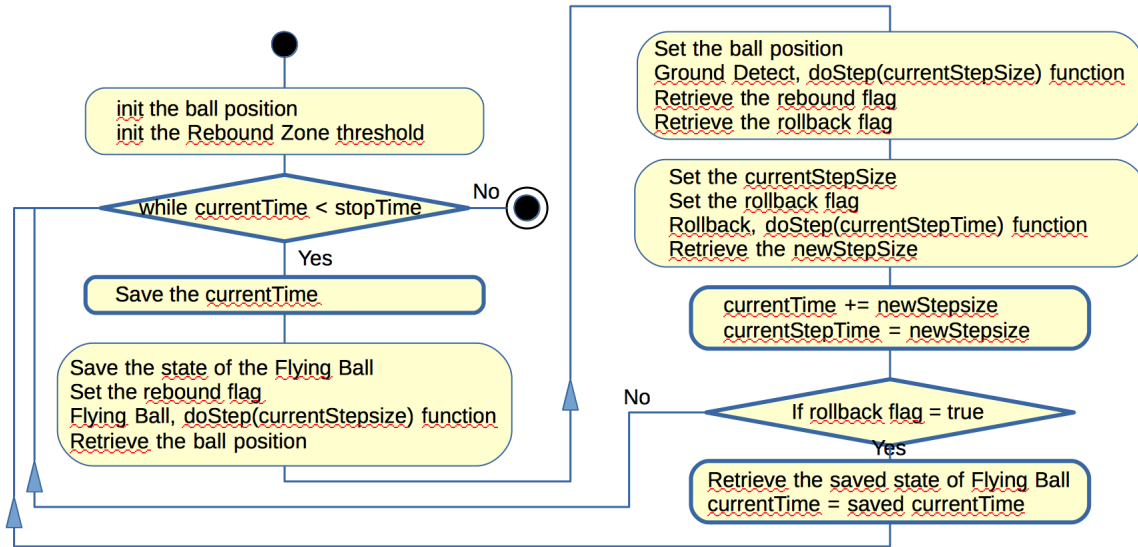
init the ball position
init the Rebound Zone threshold

while currentTime < stopTime

No

Yes

Save the currentTime

Save the state of the Flying Ball
Set the rebound flag
Flying Ball, doStep(currentStepsize) function
Retrieve the ball position

Set the ball position
Ground Detect, doStep(currentStepSize) function
Retrieve the rebound flag
Retrieve the rollback flag

Set the currentStepSize
Set the rollback flag
Rollback, doStep(currentStepTime) function
Retrieve the newStepSize

currentTime += newStepsize
currentStepTime = newStepsize

No

If rollback flag = true

Yes

Retrieve the saved state of Flying Ball
currentTime = saved currentTime